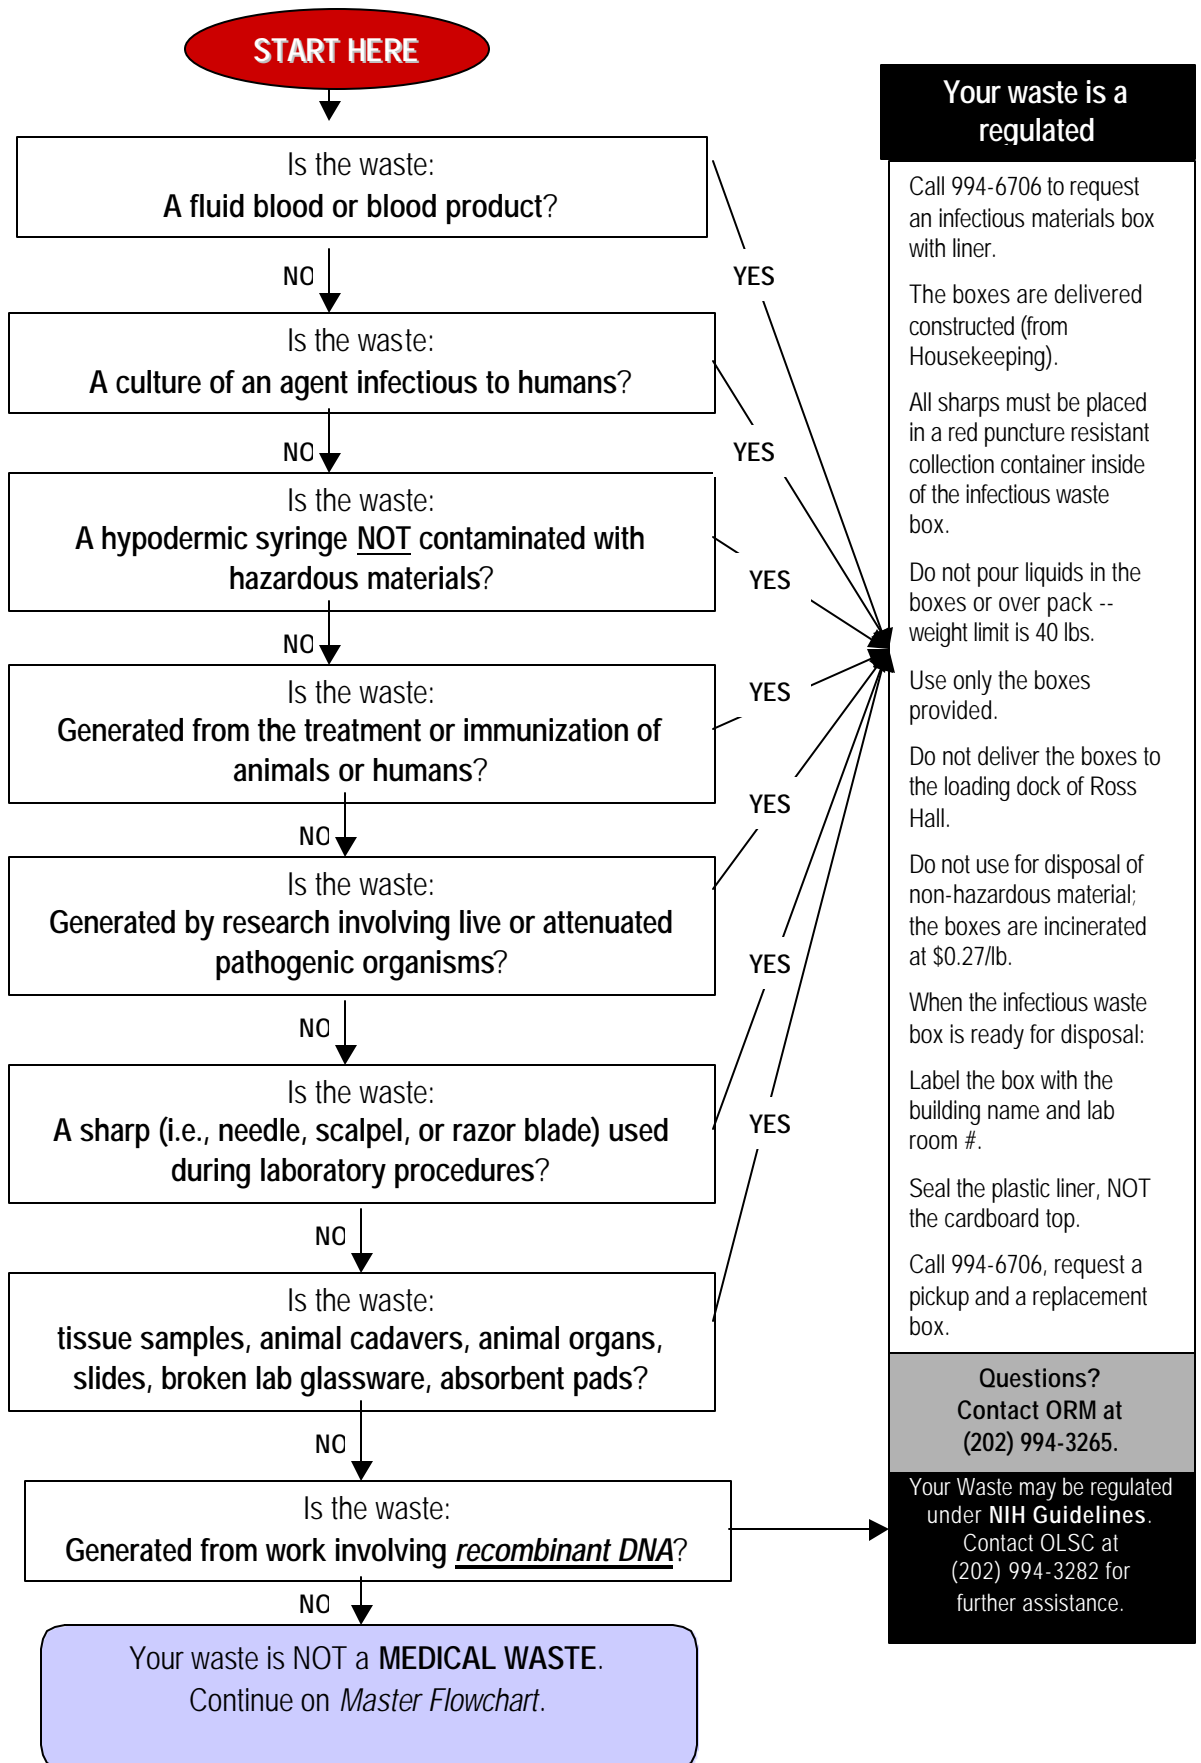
START HERE

Is the waste:
A fluid blood or blood product?

NO

Is the waste:
A culture of an agent infectious to humans?

NO

Is the waste:
A hypodermic syringe NOT contaminated with hazardous materials?

NO

Is the waste:
Generated from the treatment or immunization of animals or humans?

NO

Is the waste:
Generated by research involving live or attenuated pathogenic organisms?

NO

Is the waste:
A sharp (i.e., needle, scalpel, or razor blade) used during laboratory procedures?

NO

Is the waste:
tissue samples, animal cadavers, animal organs, slides, broken lab glassware, absorbent pads?

NO

Is the waste:
Generated from work involving *recombinant DNA*?

NO

Your waste is NOT a **MEDICAL WASTE**.
Continue on *Master Flowchart*.

YES
YES
YES
YES
YES
YES
YES

Your waste is a regulated

Call 994-6706 to request an infectious materials box with liner.

The boxes are delivered constructed (from Housekeeping).

All sharps must be placed in a red puncture resistant collection container inside of the infectious waste box.

Do not pour liquids in the boxes or over pack -- weight limit is 40 lbs.

Use only the boxes provided.

Do not deliver the boxes to the loading dock of Ross Hall.

Do not use for disposal of non-hazardous material; the boxes are incinerated at $0.27/lb.

When the infectious waste box is ready for disposal:

Label the box with the building name and lab room #.

Seal the plastic liner, NOT the cardboard top.

Call 994-6706, request a pickup and a replacement box.

Questions?
Contact ORM at
(202) 994-3265.

Your Waste may be regulated under **NIH Guidelines**. Contact OLSC at (202) 994-3282 for further assistance.